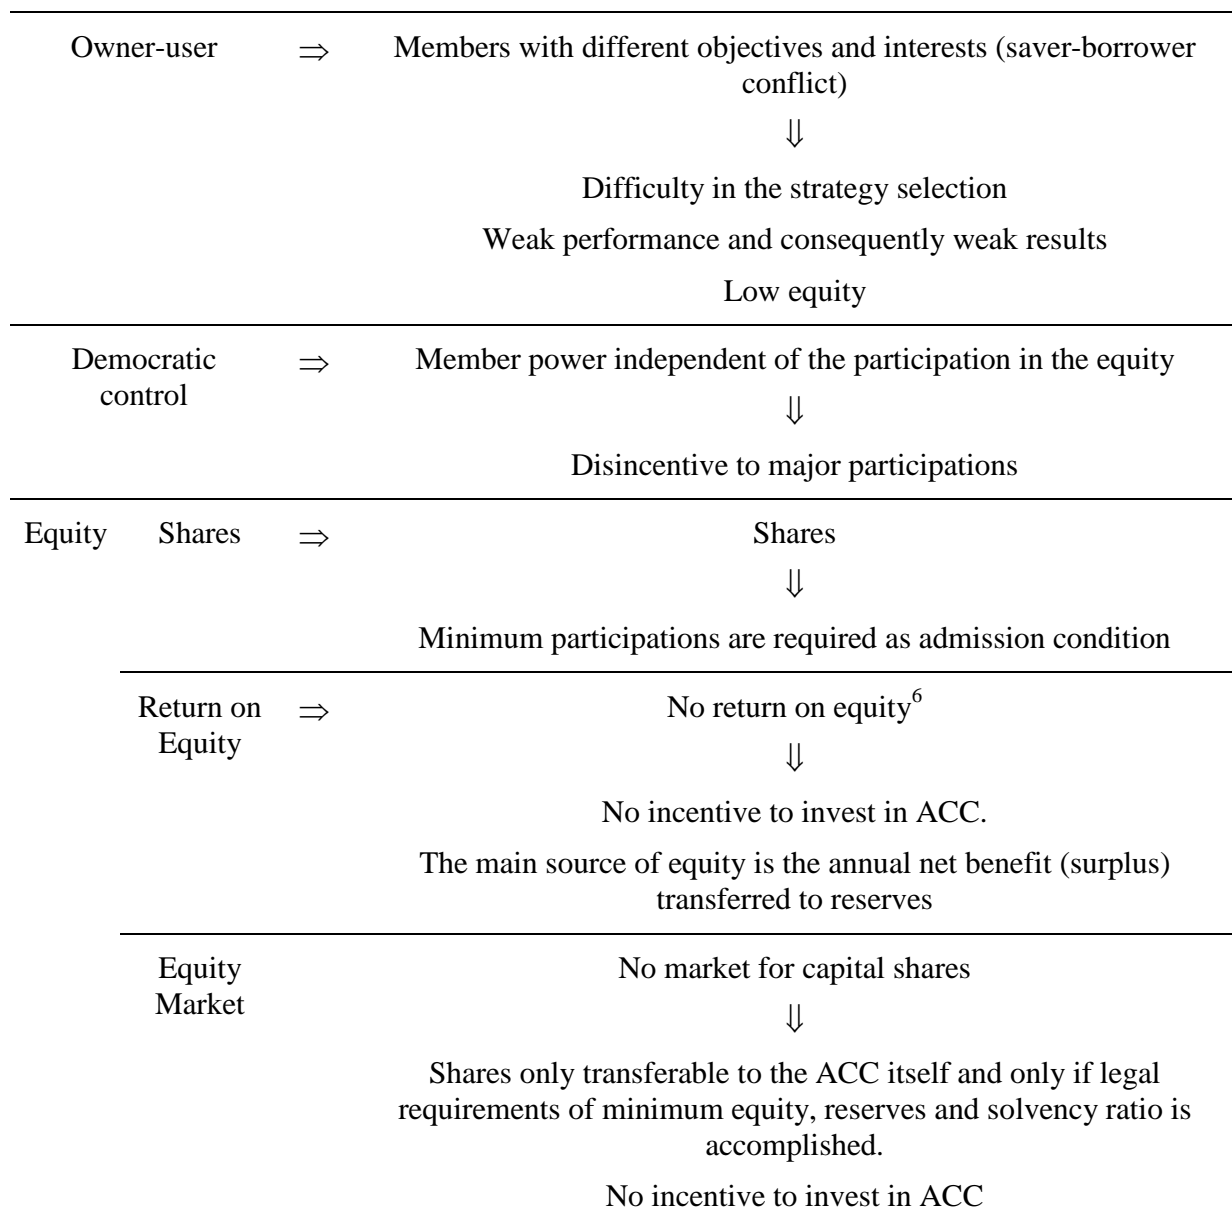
| | | | |
|---|---|---|---|
| Owner-user | | $\Rightarrow$ | Members with different objectives and interests (saver-borrower conflict)<br>$\Downarrow$<br>Difficulty in the strategy selection<br>Weak performance and consequently weak results<br>Low equity |
| Democratic control | | $\Rightarrow$ | Member power independent of the participation in the equity<br>$\Downarrow$<br>Disincentive to major participations |
| Equity | Shares | $\Rightarrow$ | Shares<br>$\Downarrow$<br>Minimum participations are required as admission condition |
| | Return on Equity | $\Rightarrow$ | No return on equity$^6$<br>$\Downarrow$<br>No incentive to invest in ACC.<br>The main source of equity is the annual net benefit (surplus) transferred to reserves |
| | Equity Market | | No market for capital shares<br>$\Downarrow$<br>Shares only transferable to the ACC itself and only if legal requirements of minimum equity, reserves and solvency ratio is accomplished.<br>No incentive to invest in ACC |